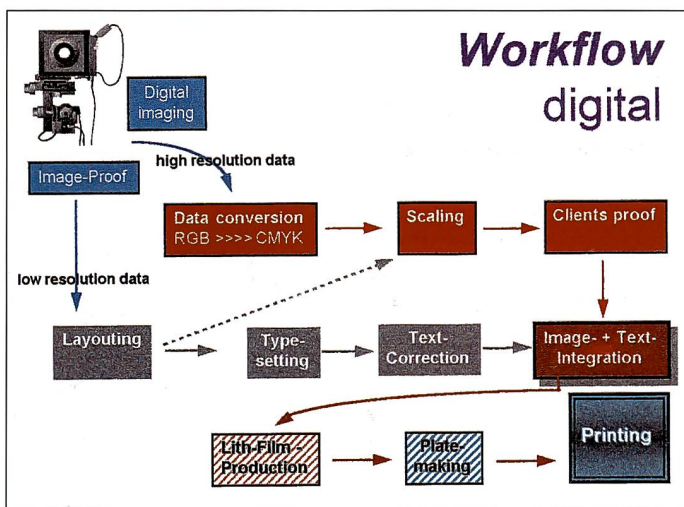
Workflow
digital

Digital imaging

high resolution data

Image-Proof

Data conversion
RGB >>>> CMYK

Scaling

Clients proof

low resolution data

Layouting

Type-setting

Text-Correction

Image- + Text-Integration

Lith-Film-Production

Plate-making

Printing